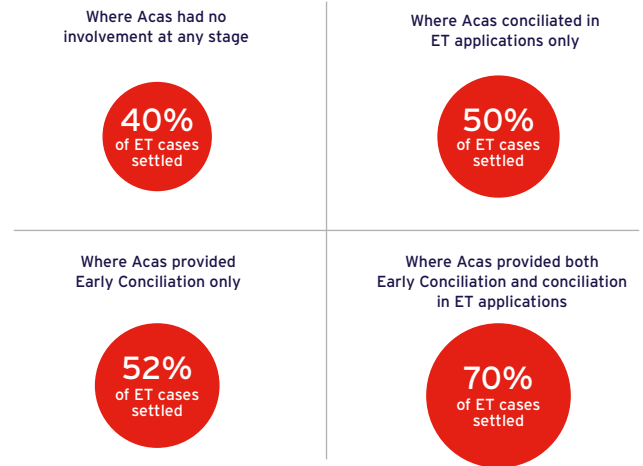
Where Acas had no involvement at any stage

40%
of ET cases settled

Where Acas conciliated in ET applications only

50%
of ET cases settled

Where Acas provided Early Conciliation only

52%
of ET cases settled

Where Acas provided both Early Conciliation and conciliation in ET applications

70%
of ET cases settled